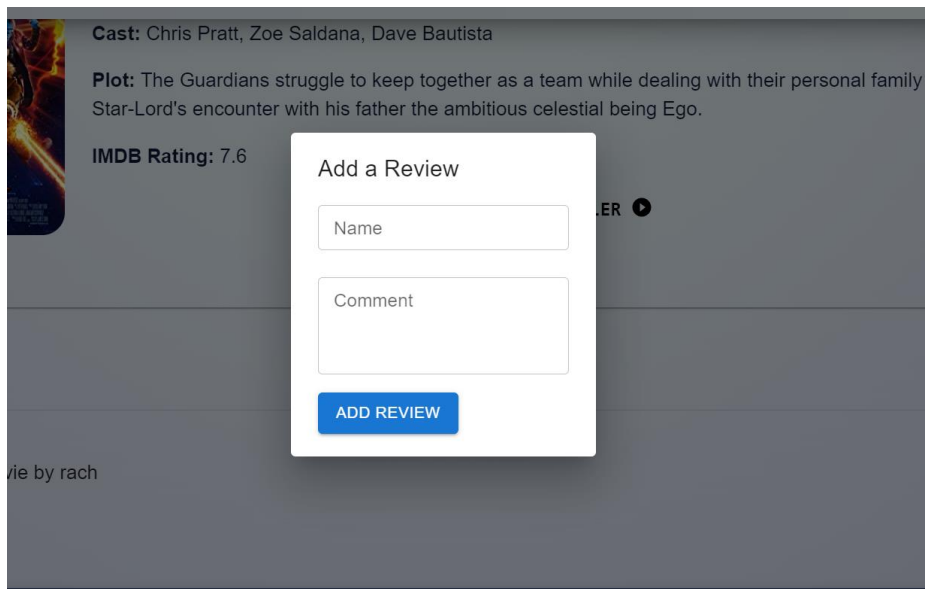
**Cast:** Chris Pratt, Zoe Saldana, Dave Bautista

**Plot:** The Guardians struggle to keep together as a team while dealing with their personal family Star-Lord's encounter with his father the ambitious celestial being Ego.

**IMDB Rating:** 7.6

.ER

Add a Review

Name

Comment

ADD REVIEW

vie by rach